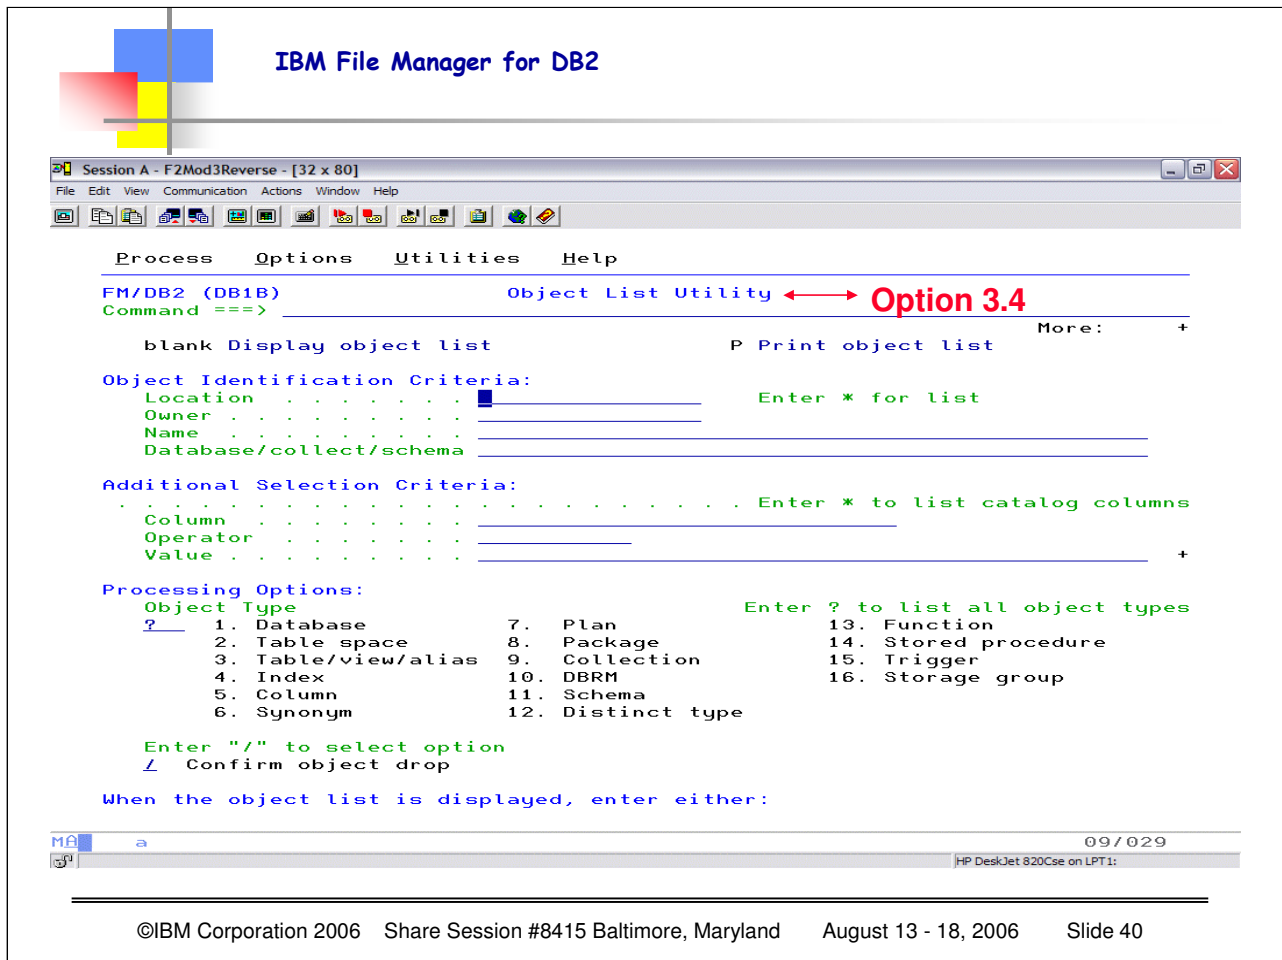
IBM File Manager for DB2

Session A - F2Mod3Reverse - [32 x 80]

File Edit View Communication Actions Window Help

Process Options Utilities Help

FM/DB2 (DB1B) Object List Utility
Command ===>

Option 3.4

More: +

blank Display object list P Print object list

Object Identification Criteria:
Location . . . . . . . . Enter * for list
Owner . . . . . . . . . .
Name . . . . . . . . . . .
Database/collect/schema

Additional Selection Criteria:
. . . . . . . . . . . . . . . . . . . . . . . Enter * to list catalog columns
Column . . . . . . . . .
Operator . . . . . . . .
Value . . . . . . . . . . +

Processing Options:
Object Type Enter ? to list all object types
? 1. Database 7. Plan 13. Function
2. Table space 8. Package 14. Stored procedure
3. Table/view/alias 9. Collection 15. Trigger
4. Index 10. DBRM 16. Storage group
5. Column 11. Schema
6. Synonym 12. Distinct type

Enter "/" to select option
/ Confirm object drop

When the object list is displayed, enter either:

MA a 09/029

HP DeskJet 820Cse on LPT1:

©IBM Corporation 2006 Share Session #8415 Baltimore, Maryland August 13 - 18, 2006 Slide 40